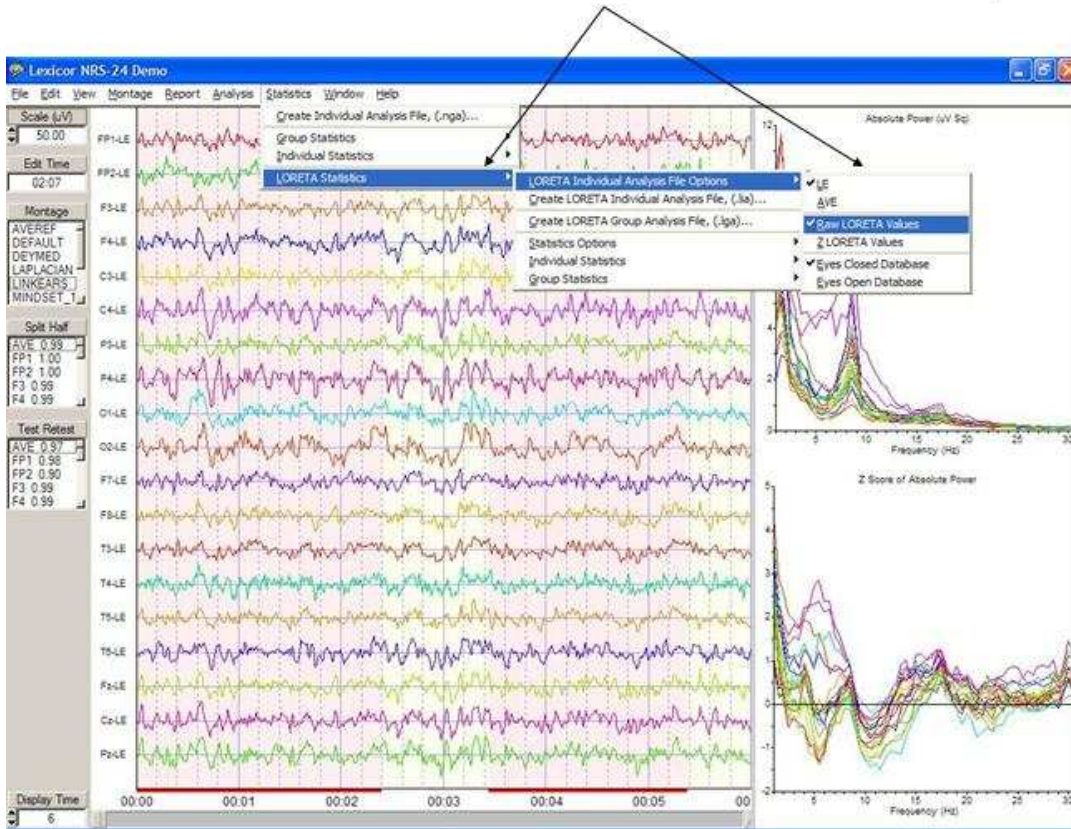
Lexicor NRS-24 Demo

File Edit View Montage Report Analysis Statistics Window Help

Scale (uV)
50.00

Edit Time
02:07

Montage
AVEREF
DEFAULT
DEYMED
LAPLACIAN
LINKEARS
MINDSET_1

Split Half
AVE 0.99
FP1 1.00
FP2 1.00
F3 0.99
F4 0.99

Test Retest
AVE 0.97
FP1 0.98
FP2 0.90
F3 0.99
F4 0.99

Display Time
6

Create Individual Analysis File, (.nga)...
Group Statistics
Individual Statistics
LORETA Statistics

LORETA Individual Analysis File Options
Create LORETA Individual Analysis File, (.lia)...
Create LORETA Group Analysis File, (.lga)...
Statistics Options
Individual Statistics
Group Statistics

✔LE
AVE
✔Raw LORETA Values
Z LORETA Values
✔Eyes Closed Database
Eyes Open Database

FP1-LE
FP2-LE
F3-LE
F4-LE
C3-LE
C4-LE
P3-LE
P4-LE
O1-LE
O2-LE
F7-LE
F8-LE
T3-LE
T4-LE
T5-LE
T6-LE
Fz-LE
Cz-LE
Pz-LE

00:00 00:01 00:02 00:03 00:04 00:05 00

Absolute Power (uV Sq)
12
2
0
5 10 15 20 25 30
Frequency (Hz)

Z Score of Absolute Power
5
4
3
2
1
0
-1
-2
5 10 15 20 25 30
Frequency (Hz)